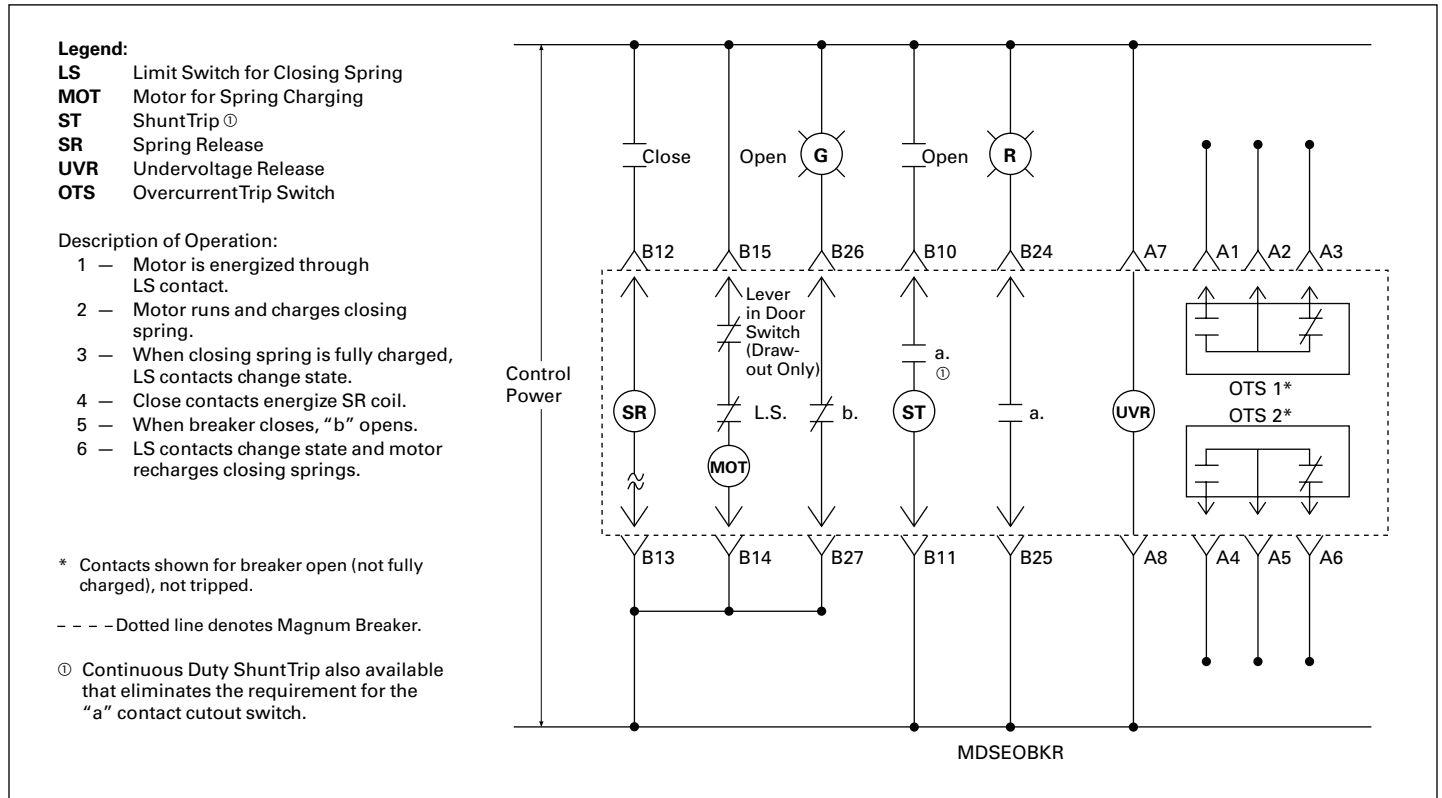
**Legend:**
**LS** Limit Switch for Closing Spring
**MOT** Motor for Spring Charging
**ST** ShuntTrip ①
**SR** Spring Release
**UVR** Undervoltage Release
**OTS** OvercurrentTrip Switch

Description of Operation:
1 — Motor is energized through LS contact.
2 — Motor runs and charges closing spring.
3 — When closing spring is fully charged, LS contacts change state.
4 — Close contacts energize SR coil.
5 — When breaker closes, "b" opens.
6 — LS contacts change state and motor recharges closing springs.

\* Contacts shown for breaker open (not fully charged), not tripped.

– – – –Dotted line denotes Magnum Breaker.

① Continuous Duty ShuntTrip also available that eliminates the requirement for the "a" contact cutout switch.

Close
Open
G
Open
R

B12 B15 B26 B10 B24 A7 A1 A2 A3

Lever in Door Switch (Drawout Only)

a. ①

Control Power

SR
L.S.
b.
ST
a.
UVR

OTS 1*
OTS 2*

MOT

B13 B14 B27 B11 B25 A8 A4 A5 A6

MDSEOBKR